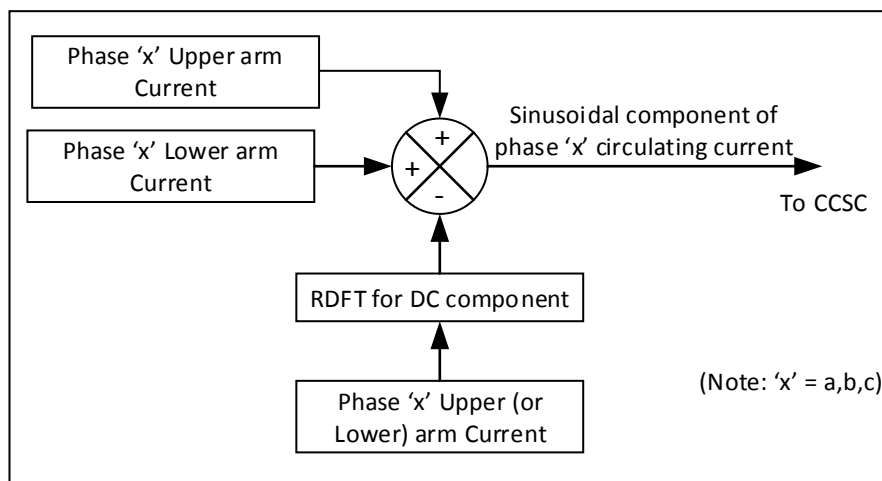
Phase 'x' Upper arm Current

Phase 'x' Lower arm Current

+

+

-

Sinusoidal component of phase 'x' circulating current

To CCSC

RDFT for DC component

Phase 'x' Upper (or Lower) arm Current

(Note: 'x' = a,b,c)